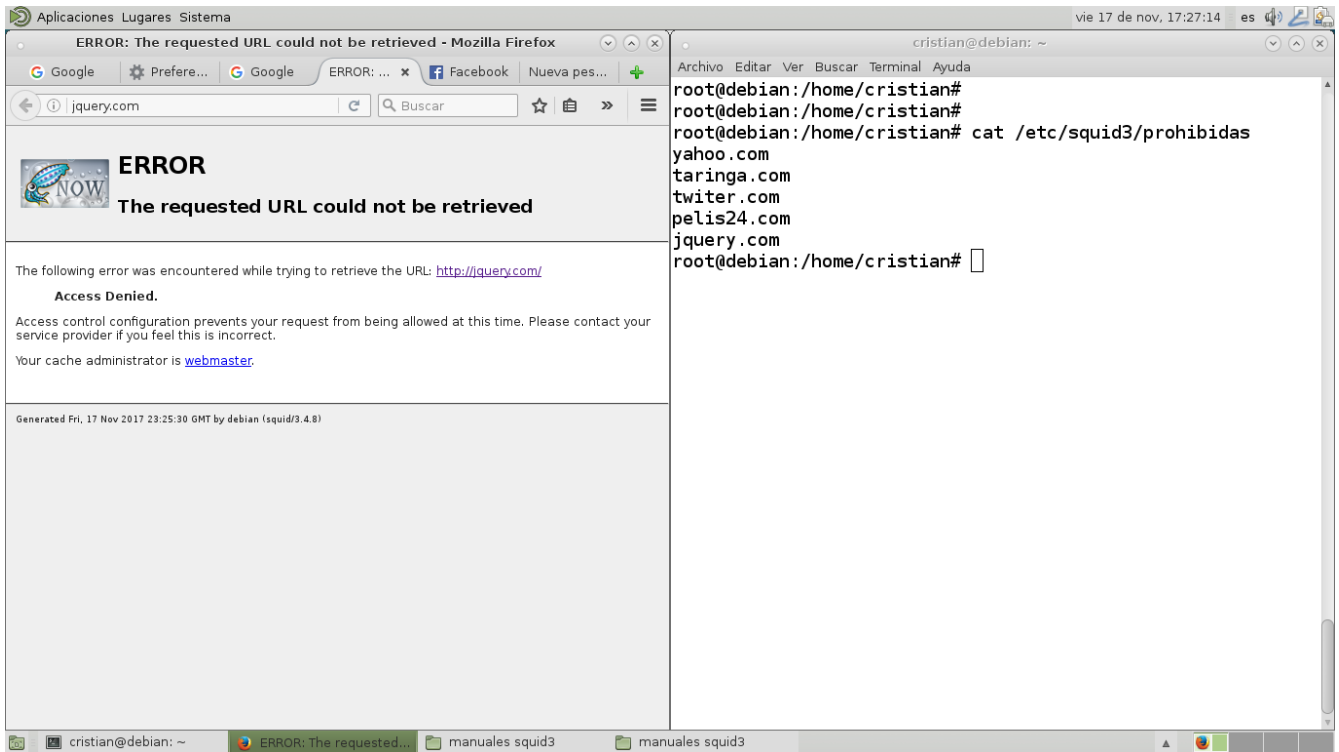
Aplicaciones Lugares Sistema

vie 17 de nov, 17:27:14 es

ERROR: The requested URL could not be retrieved - Mozilla Firefox

G Google | Prefere... | G Google | ERROR: ... × | Facebook | Nueva pes... | +

jquery.com

Buscar

NOW

ERROR

The requested URL could not be retrieved

The following error was encountered while trying to retrieve the URL: http://jquery.com/

Access Denied.

Access control configuration prevents your request from being allowed at this time. Please contact your service provider if you feel this is incorrect.

Your cache administrator is webmaster.

Generated Fri, 17 Nov 2017 23:25:30 GMT by debian (squid/3.4.8)

cristian@debian: ~

Archivo Editar Ver Buscar Terminal Ayuda

root@debian:/home/cristian#
root@debian:/home/cristian#
root@debian:/home/cristian# cat /etc/squid3/prohibidas
yahoo.com
taringa.com
twiter.com
pelis24.com
jquery.com
root@debian:/home/cristian#

cristian@debian: ~ | ERROR: The requested... | manuales squid3 | manuales squid3